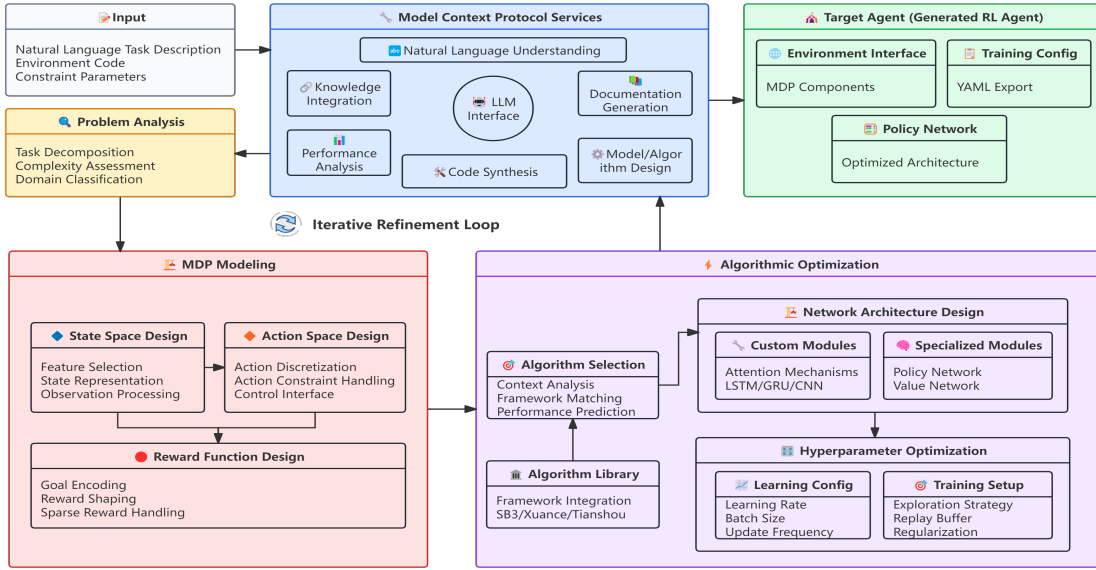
Input

Natural Language Task Description
Environment Code
Constraint Parameters

Model Context Protocol Services

Natural Language Understanding

Knowledge Integration

LLM Interface

Documentation Generation

Performance Analysis

Code Synthesis

Model/Algorithm Design

Target Agent (Generated RL Agent)

Environment Interface

MDP Components

Training Config

YAML Export

Policy Network

Optimized Architecture

Problem Analysis

Task Decomposition
Complexity Assessment
Domain Classification

Iterative Refinement Loop

MDP Modeling

State Space Design

Feature Selection
State Representation
Observation Processing

Action Space Design

Action Discretization
Action Constraint Handling
Control Interface

Reward Function Design

Goal Encoding
Reward Shaping
Sparse Reward Handling

Algorithmic Optimization

Algorithm Selection

Context Analysis
Framework Matching
Performance Prediction

Algorithm Library

Framework Integration
SB3/Xuance/Tianshou

Network Architecture Design

Custom Modules

Attention Mechanisms
LSTM/GRU/CNN

Specialized Modules

Policy Network
Value Network

Hyperparameter Optimization

Learning Config

Learning Rate
Batch Size
Update Frequency

Training Setup

Exploration Strategy
Replay Buffer
Regularization